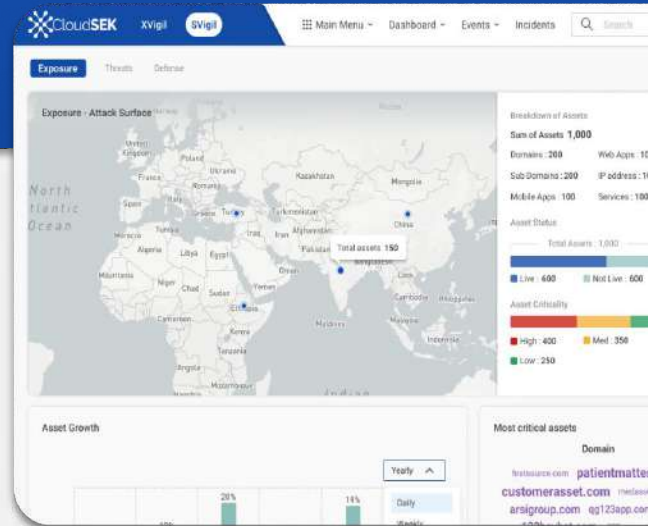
CloudSEK XVigil SVigil

Main Menu Dashboard Events Incidents Search

Exposure Threats Defense

Exposure - Attack Surface

North Atlantic Ocean

Poland Ukraine France Romania Kazakhstan Mongolia Spain Greece Turkey Turkmenistan Morocco Tunisia Iraq Iran Afghanistan China Algeria Libya Egypt Pakistan Total assets 150 Bangladesh Mauritania Niger Chad Sudan Oman Yemen Laos Cambodia Philippines Ethiopia Cameroon Kenya Maldives Malaysia Indonesia Tanzania Angola Mozambique

Breakdown of Assets

Sum of Assets 1,000

Domains : 200 Web Apps : 10

Sub Domains : 200 IP address : 1

Mobile Apps : 100 Services : 100

Asset Status

Total Assets : 1,000

Live : 600 Not Live : 600

Asset Criticality

High : 400 Med : 350

Low : 250

Asset Growth

Yearly

Daily

Weekly

20%

14%

Most critical assets

Domain

firstsource.com patientmatter

customerasset.com

arsigroup.com qg123app.com